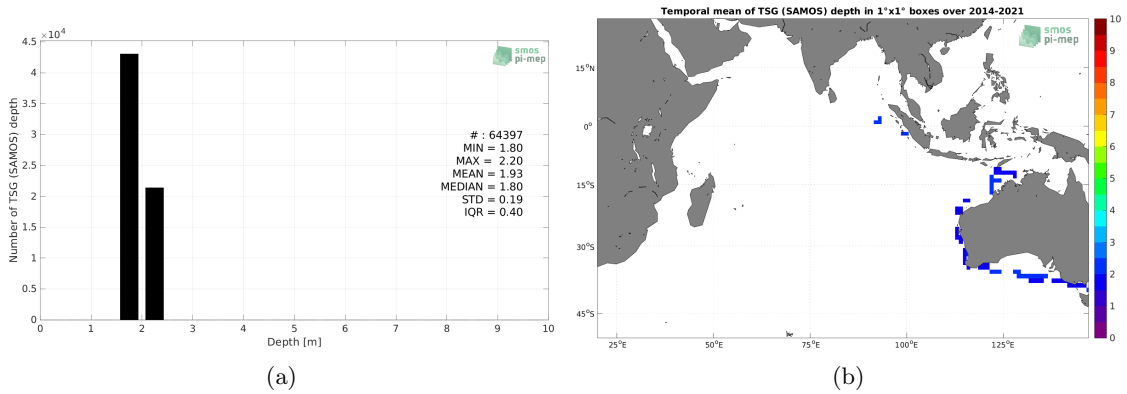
$\times 10^4$
4.5
4
3.5
3
2.5
2
1.5
1
0.5
0
Number of TSG (SAMOS) depth
smos
pi-mep
# : 64397
MIN = 1.80
MAX = 2.20
MEAN = 1.93
MEDIAN = 1.80
STD = 0.19
IQR = 0.40
0 1 2 3 4 5 6 7 8 9 10
Depth [m]

(a)

Temporal mean of TSG (SAMOS) depth in 1°x1° boxes over 2014-2021
smos
pi-mep
15°N
0°
15°S
30°S
45°S
25°E
50°E
75°E
100°E
125°E
10
9
8
7
6
5
4
3
2
1
0

(b)